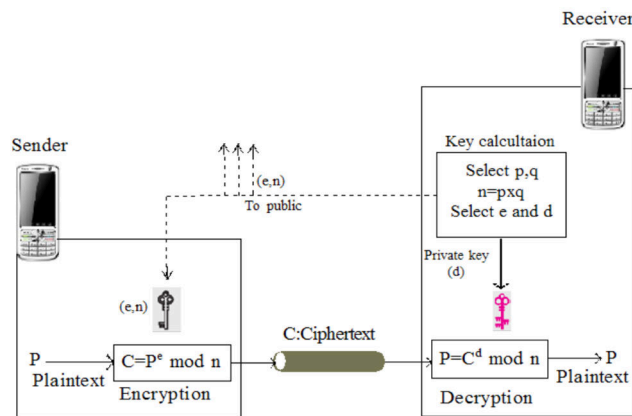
Receiver

Sender

Key calcultaion

Select p,q
n=pxq
Select e and d

(e,n)
To public

Private key
(d)

(e,n)

C:Ciphertext

P
Plaintext

$C=P^e \bmod n$

Encryption

$P=C^d \bmod n$

Decryption

P
Plaintext